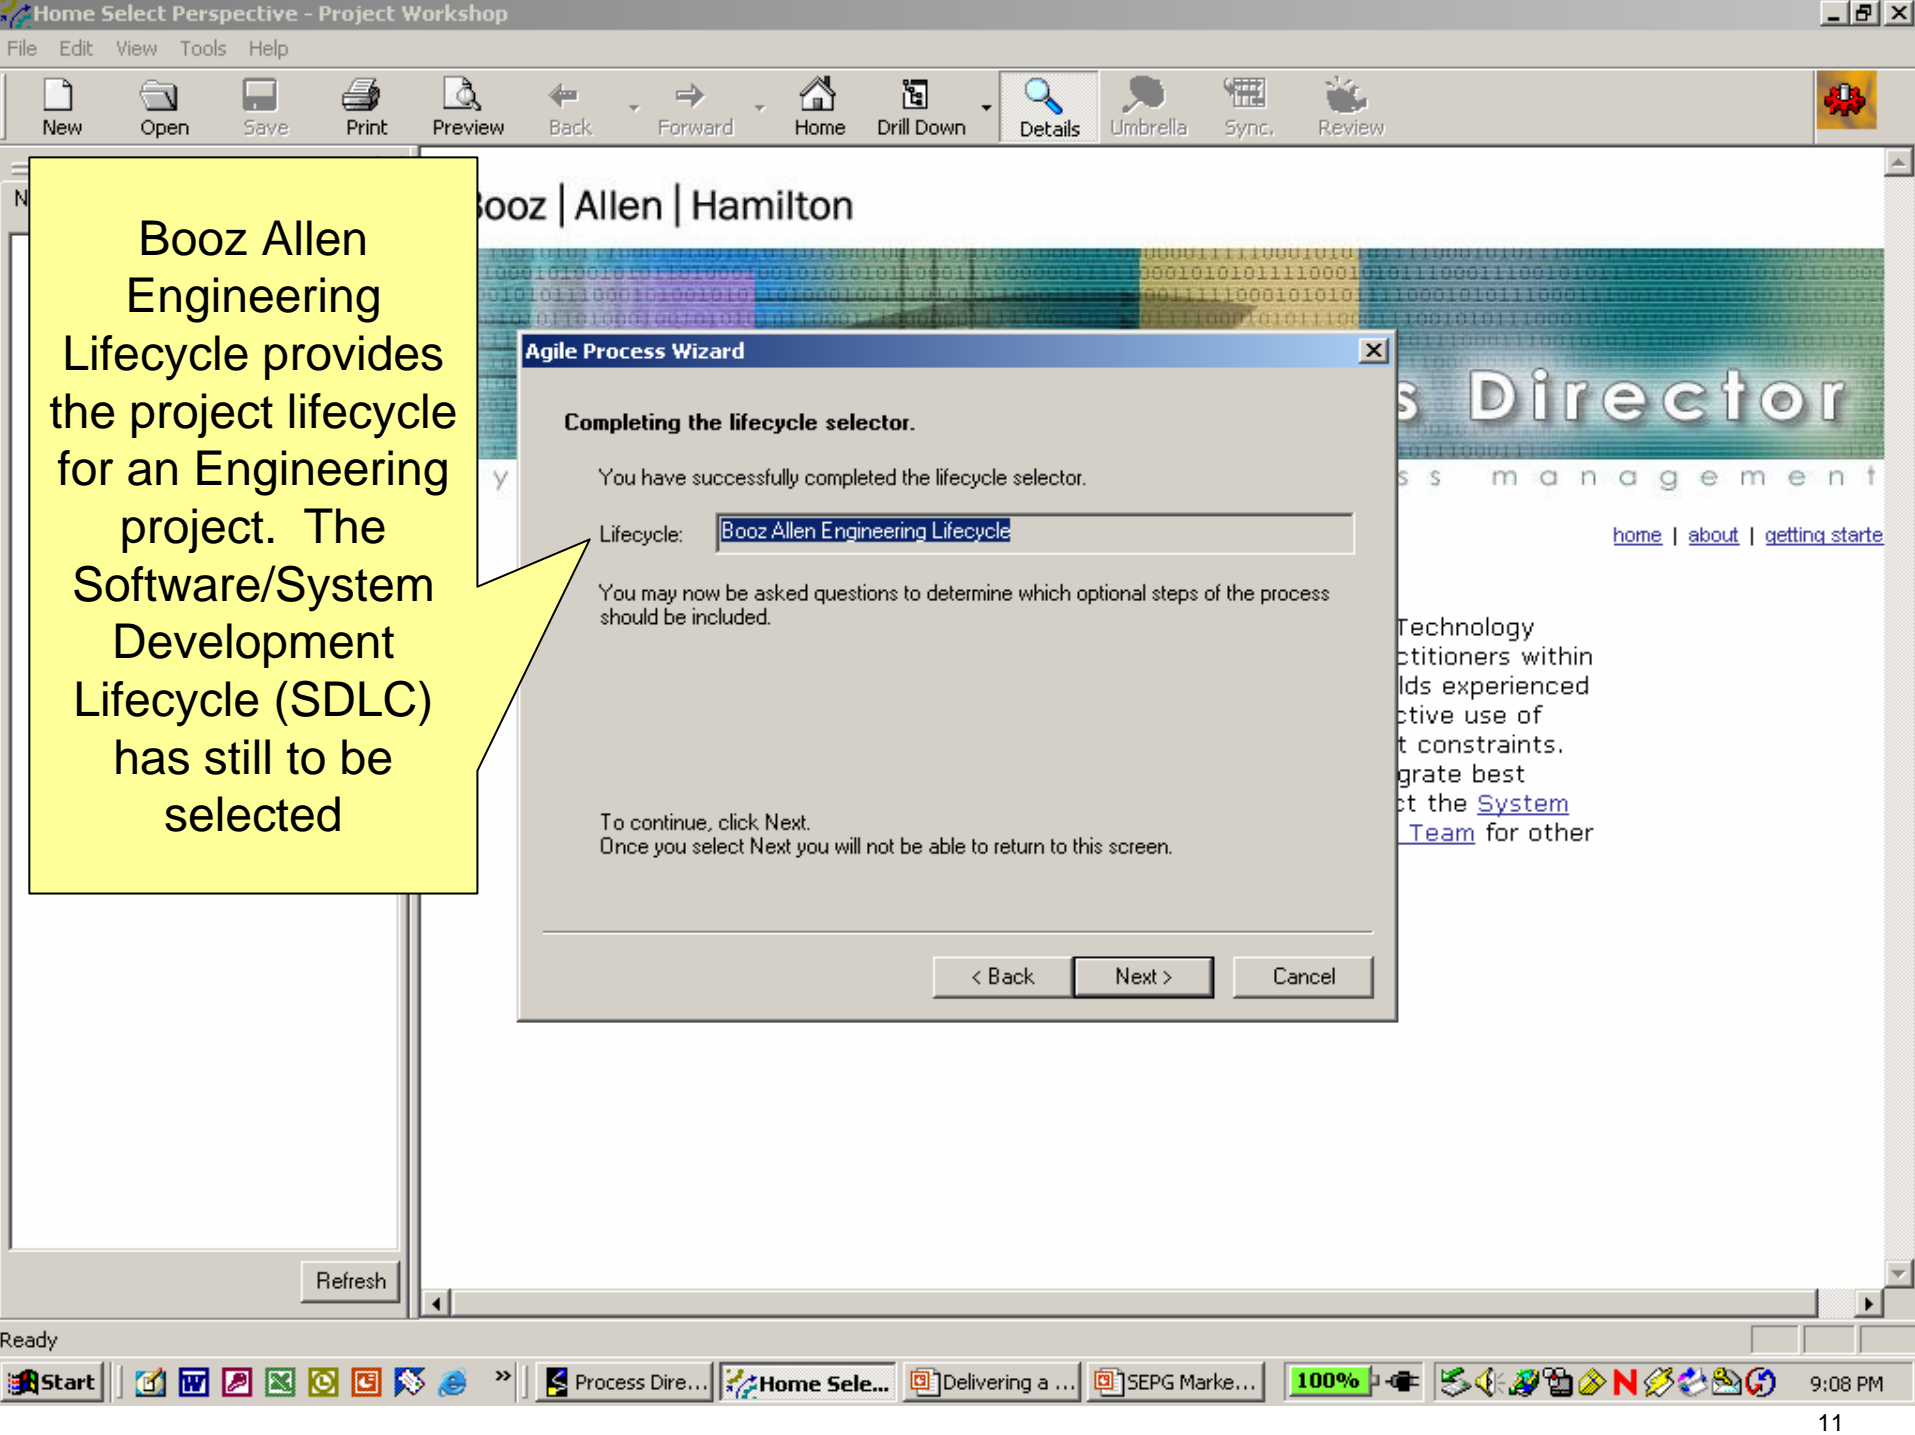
Home Select Perspective - Project Workshop

File Edit View Tools Help

New Open Save Print Preview Back Forward Home Drill Down Details Umbrella Sync. Review

N

Booz Allen Engineering Lifecycle provides the project lifecycle for an Engineering project. The Software/System Development Lifecycle (SDLC) has still to be selected

ooz | Allen | Hamilton

s Director

y

s s m a n a g e m e n t

home | about | getting starte

Technology
ctitioners within
lds experienced
ctive use of
t constraints.
grate best
ct the System
Team for other

Agile Process Wizard

Completing the lifecycle selector.

You have successfully completed the lifecycle selector.

Lifecycle: Booz Allen Engineering Lifecycle

You may now be asked questions to determine which optional steps of the process should be included.

To continue, click Next.
Once you select Next you will not be able to return to this screen.

< Back Next > Cancel

Refresh

Ready

Start Process Dire... Home Sele... Delivering a ... SEPG Marke... 100% 9:08 PM

11